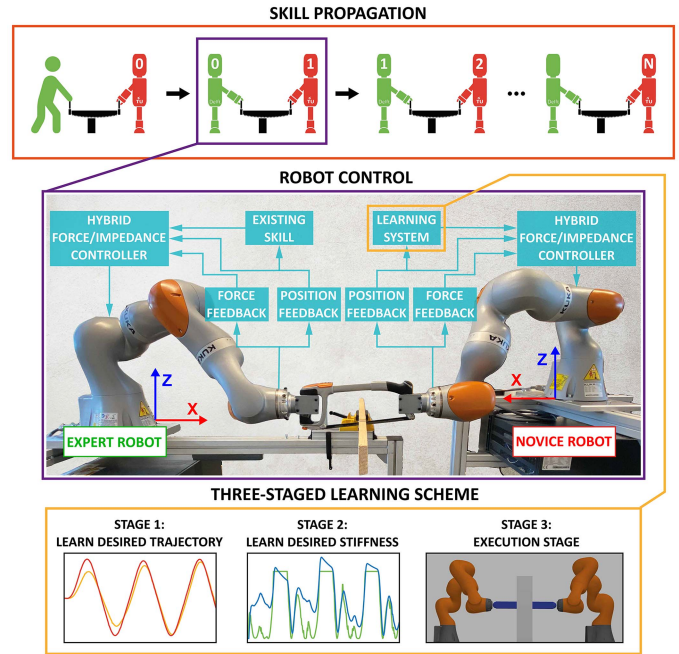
SKILL PROPAGATION

0

0

1

1

2

...

N

ROBOT CONTROL

HYBRID FORCE/IMPEDANCE CONTROLLER

EXISTING SKILL

LEARNING SYSTEM

HYBRID FORCE/IMPEDANCE CONTROLLER

FORCE FEEDBACK

POSITION FEEDBACK

POSITION FEEDBACK

FORCE FEEDBACK

KUKA

KUKA

Z

X

Z

X

EXPERT ROBOT

NOVICE ROBOT

THREE-STAGED LEARNING SCHEME

STAGE 1: LEARN DESIRED TRAJECTORY

STAGE 2: LEARN DESIRED STIFFNESS

STAGE 3: EXECUTION STAGE